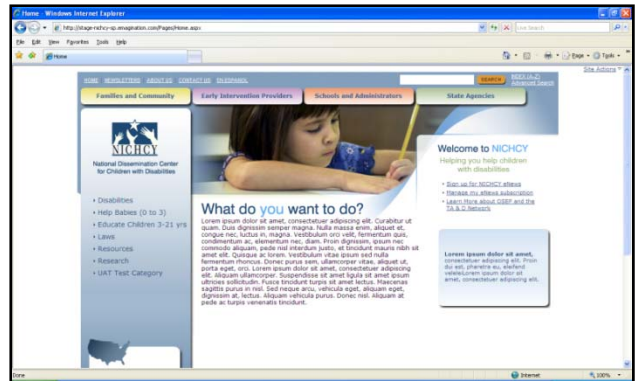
Home - Windows Internet Explorer

http://stage-nichcy-sp.emagination.com/Pages/Home.aspx

Live Search

File Edit View Favorites Tools Help

Home

Page Tools

Site Actions

HOME NEWSLETTERS ABOUT US CONTACT US EN ESPAÑOL

SEARCH INDEX (A-Z) Advanced Search

Families and Community | Early Intervention Providers | Schools and Administrators | State Agencies

NICHCY

National Dissemination Center for Children with Disabilities

Disabilities
Help Babies (0 to 3)
Educate Children 3-21 yrs
Laws
Resources
Research
UAT Test Category

What do you want to do?

Lorem ipsum dolor sit amet, consectetuer adipiscing elit. Curabitur ut quam. Duis dignissim semper magna. Nulla massa enim, aliquet et, congue nec, luctus in, magna. Vestibulum orci velit, fermentum quis, condimentum ac, elementum nec, diam. Proin dignissim, ipsum nec commodo aliquam, pede nisl interdum justo, et tincidunt mauris nibh sit amet elit. Quisque ac lorem. Vestibulum vitae ipsum sed nulla fermentum rhoncus. Donec purus sem, ullamcorper vitae, aliquet ut, porta eget, orci. Lorem ipsum dolor sit amet, consectetuer adipiscing elit. Aliquam ullamcorper. Suspendisse sit amet ligula sit amet ipsum ultricies sollicitudin. Fusce tincidunt turpis sit amet lectus. Maecenas sagittis purus in nisl. Sed neque arcu, vehicula eget, aliquam eget, dignissim at, lectus. Aliquam vehicula purus. Donec nisl. Aliquam at pede ac turpis venenatis tincidunt.

Welcome to NICHCY

Helping you help children with disabilities

Sign up for NICHCY eNews
Manage my eNews subscription
Learn More about OSEP and the TA & D Network

Lorem ipsum dolor sit amet, consectetuer adipiscing elit. Proin dui est, pharetra eu, eleifend vehiculum ipsum dolor sit amet, consectetuer adipiscing elit.

Done

Internet

100%